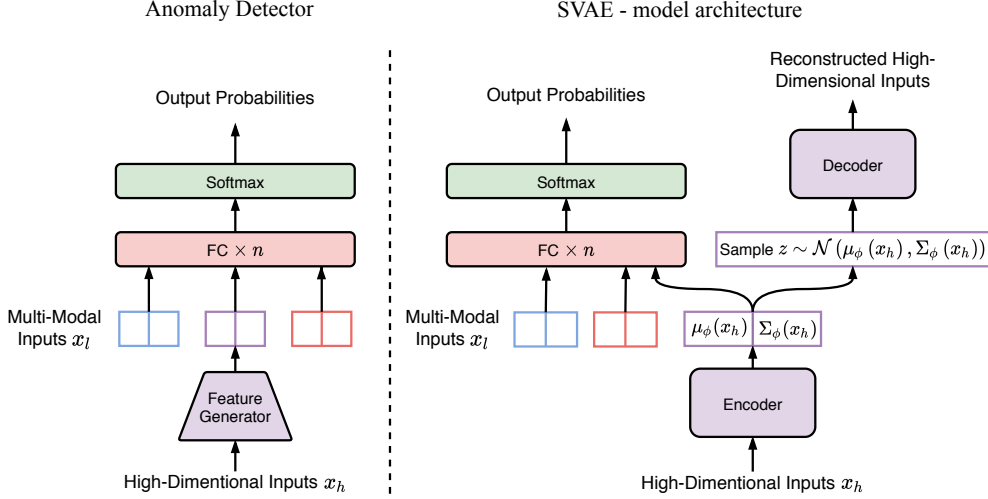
Anomaly Detector

Output Probabilities

Softmax

FC $\times$ $n$

Multi-Modal Inputs $x_l$

Feature Generator

High-Dimentional Inputs $x_h$

SVAE - model architecture

Reconstructed High-Dimensional Inputs

Decoder

Output Probabilities

Softmax

FC $\times$ $n$

Sample $z \sim \mathcal{N}\left(\mu_\phi\left(x_h\right), \Sigma_\phi\left(x_h\right)\right)$

Multi-Modal Inputs $x_l$

$\mu_\phi(x_h)$ $\Sigma_\phi(x_h)$

Encoder

High-Dimentional Inputs $x_h$